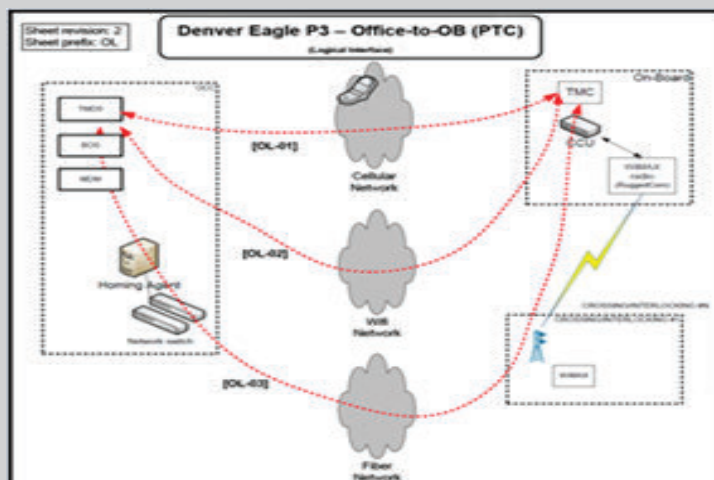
Sheet revision: 2
Sheet prefix: OL

Denver Eagle P3 – Office-to-OB (PTC)
(Logical Interface)

OCC

TMDS

BOS

MDM

Homing Agent

Network switch

[OL-01]

[OL-02]

[OL-03]

Cellular Network

Wifi Network

Fiber Network

On-Board

TMC

ECU

WIMAX radio (RuggedCom)

CROSSING/INTERLOCKING #N

CROSSING/INTERLOCKING #1

WIMAX